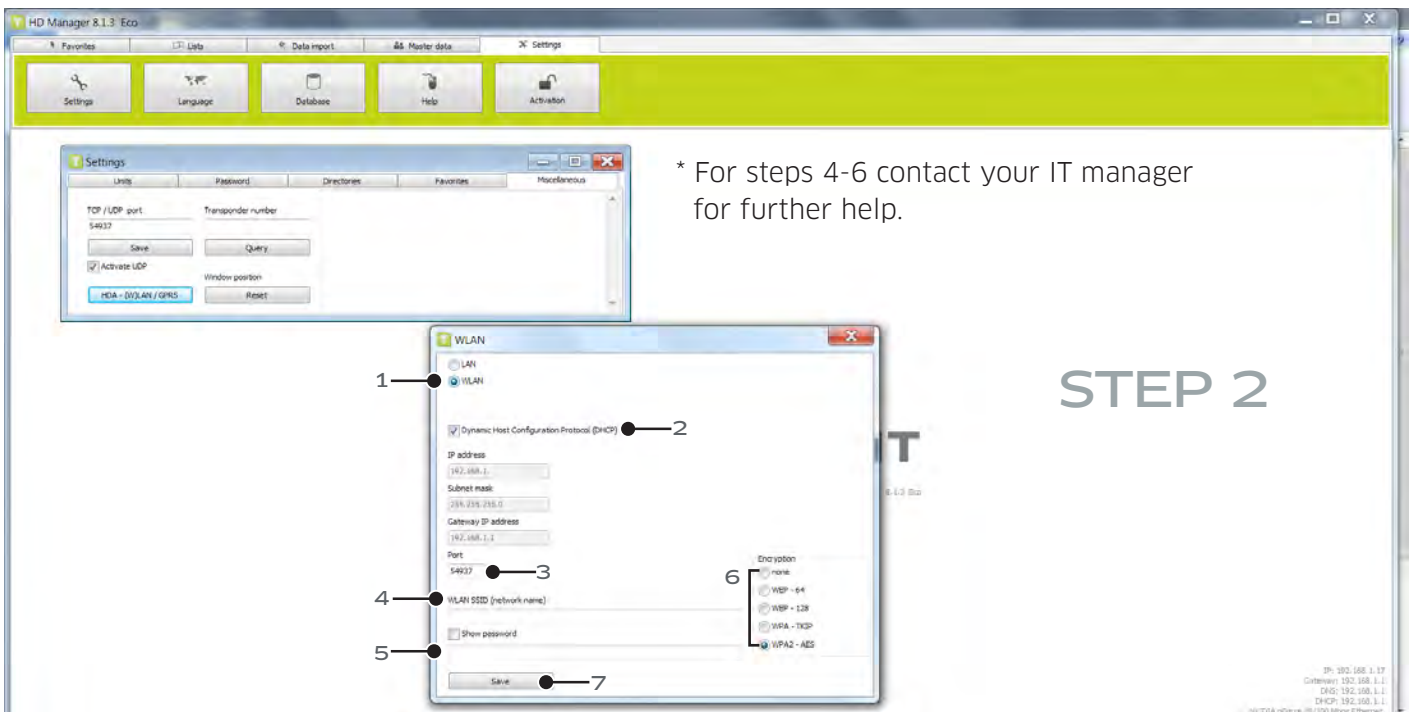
HD Manager 8.1.3 Eco

Favorites | Lists | Data import | Master data | Settings

Settings | Language | Database | Help | Activation

Settings

Units | Password | Directories | Favorites | Miscellaneous

TCP / UDP port
54937
Save
Activate UDP
HDA - (W)LAN / GPRS

Transponder number
Query
Window position
Reset

* For steps 4-6 contact your IT manager for further help.

WLAN

LAN
1 WLAN

Dynamic Host Configuration Protocol (DHCP) 2

IP address
192.168.1.
Subnet mask
255.255.255.0
Gateway IP address
192.168.1.1
Port
54937 3

4 WLAN SSID (network name)

Show password
5

Encryption
6 none
WEP - 64
WEP - 128
WPA - TKIP
WPA2 - AES

Save 7

STEP 2

IP: 192.168.1.17
Gateway: 192.168.1.1
DNS: 192.168.1.1
DHCP: 192.168.1.1